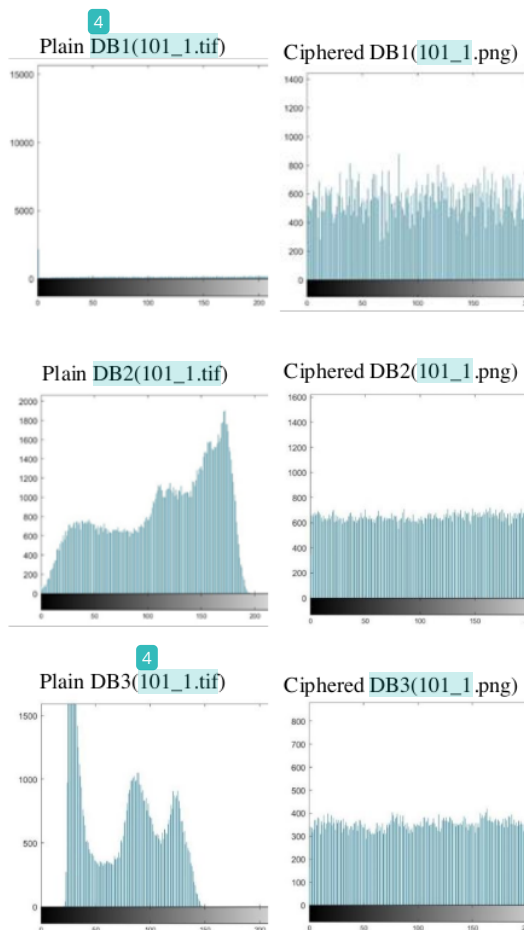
4

Plain DB1(101_1.tif)

15000
10000
5000
0
0 50 100 150 200

Ciphered DB1(101_1.png)

1400
1200
1000
800
600
400
200
0
0 50 100 150 200

Plain DB2(101_1.tif)

2000
1800
1600
1400
1200
1000
800
600
400
200
0
0 50 100 150 200

Ciphered DB2(101_1.png)

1600
1400
1200
1000
800
600
400
200
0
0 50 100 150

4

Plain DB3(101_1.tif)

1500
1000
500
0
0 50 100 150 200

Ciphered DB3(101_1.png)

800
700
600
500
400
300
200
100
0
0 50 100 150